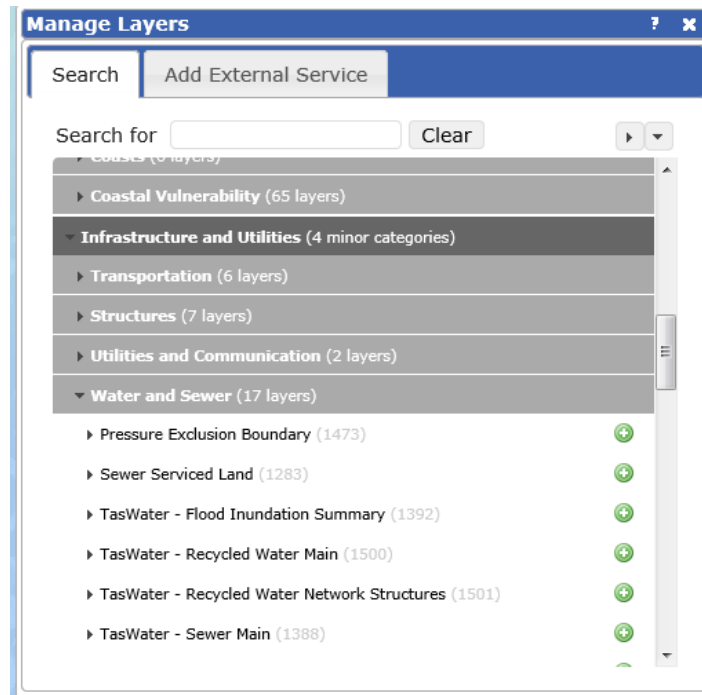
Manage Layers ? ✖

Search | Add External Service

Search for [ ] Clear

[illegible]

Coastal Vulnerability (65 layers)

Infrastructure and Utilities (4 minor categories)

Transportation (6 layers)

Structures (7 layers)

Utilities and Communication (2 layers)

Water and Sewer (17 layers)

Pressure Exclusion Boundary (1473)

Sewer Serviced Land (1283)

TasWater - Flood Inundation Summary (1392)

TasWater - Recycled Water Main (1500)

TasWater - Recycled Water Network Structures (1501)

TasWater - Sewer Main (1388)